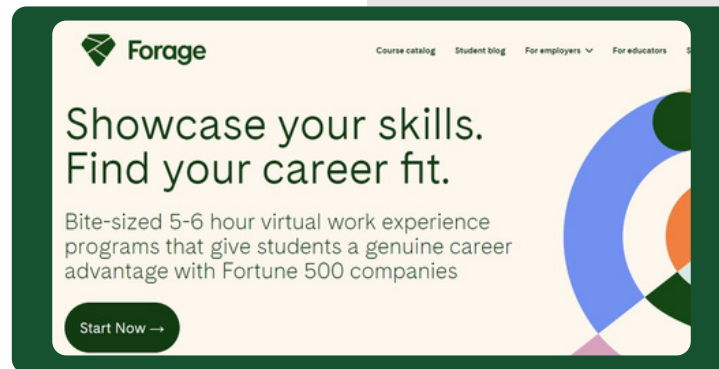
Forage

Course catalog Student blog For employers For educators S

Showcase your skills. Find your career fit.

Bite-sized 5-6 hour virtual work experience programs that give students a genuine career advantage with Fortune 500 companies

Start Now →